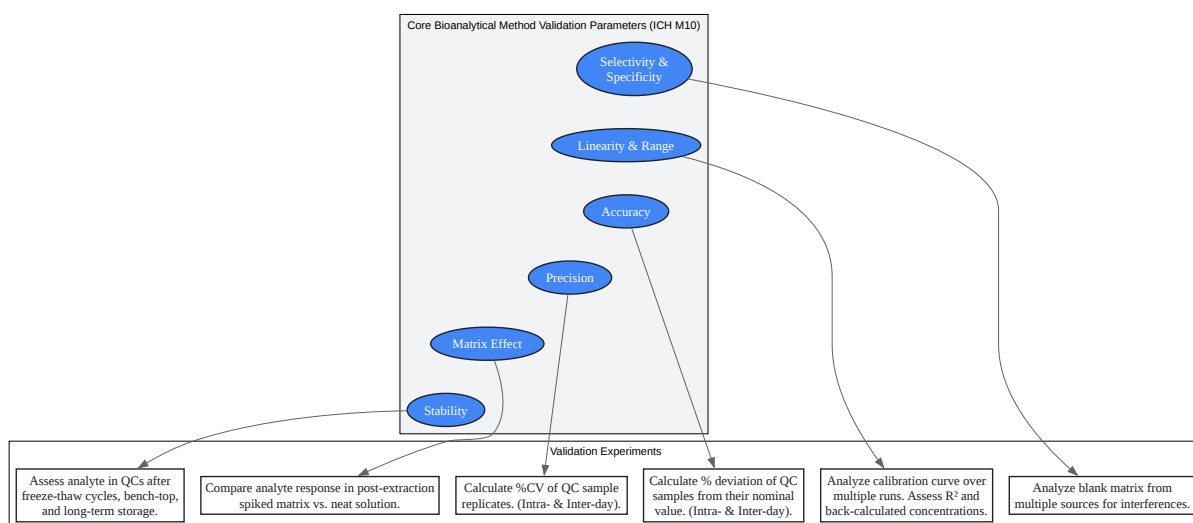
Core Bioanalytical Method Validation Parameters (ICH M10)

Selectivity & Specificity

Linearity & Range

Accuracy

Precision

Matrix Effect

Stability

Validation Experiments

Assess analyte in QCs after freeze-thaw cycles, bench-top, and long-term storage.

Compare analyte response in post-extraction spiked matrix vs. neat solution.

Calculate %CV of QC sample replicates. (Intra- & Inter-day).

Calculate % deviation of QC samples from their nominal value. (Intra- & Inter-day).

Analyze calibration curve over multiple runs. Assess R² and back-calculated concentrations.

Analyze blank matrix from multiple sources for interferences.